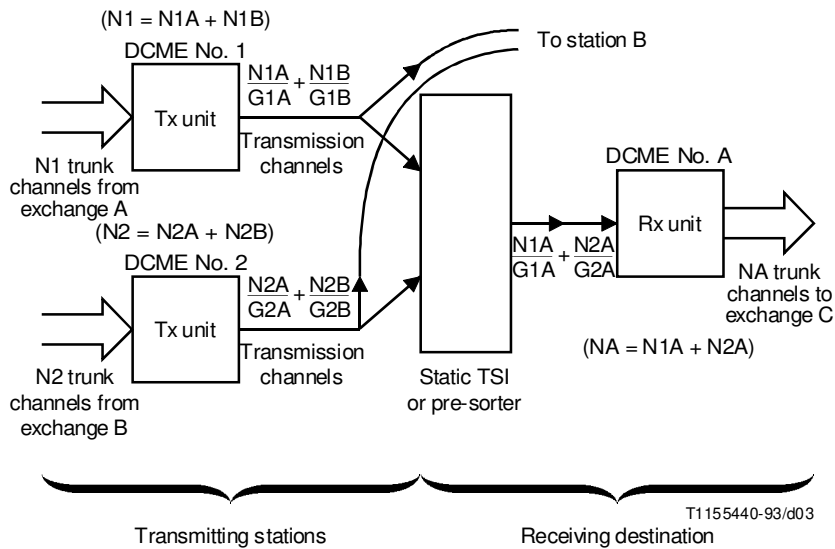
(N1 = N1A + N1B)

DCME No. 1

Tx unit

$\frac{N1A}{G1A} + \frac{N1B}{G1B}$

To station B

Transmission channels

N1 trunk channels from exchange A

(N2 = N2A + N2B)

DCME No. 2

Tx unit

$\frac{N2A}{G2A} + \frac{N2B}{G2B}$

Transmission channels

N2 trunk channels from exchange B

Static TSI or pre-sorter

$\frac{N1A}{G1A} + \frac{N2A}{G2A}$

DCME No. A

Rx unit

NA trunk channels to exchange C

(NA = N1A + N2A)

T1155440-93/d03

Transmitting stations

Receiving destination